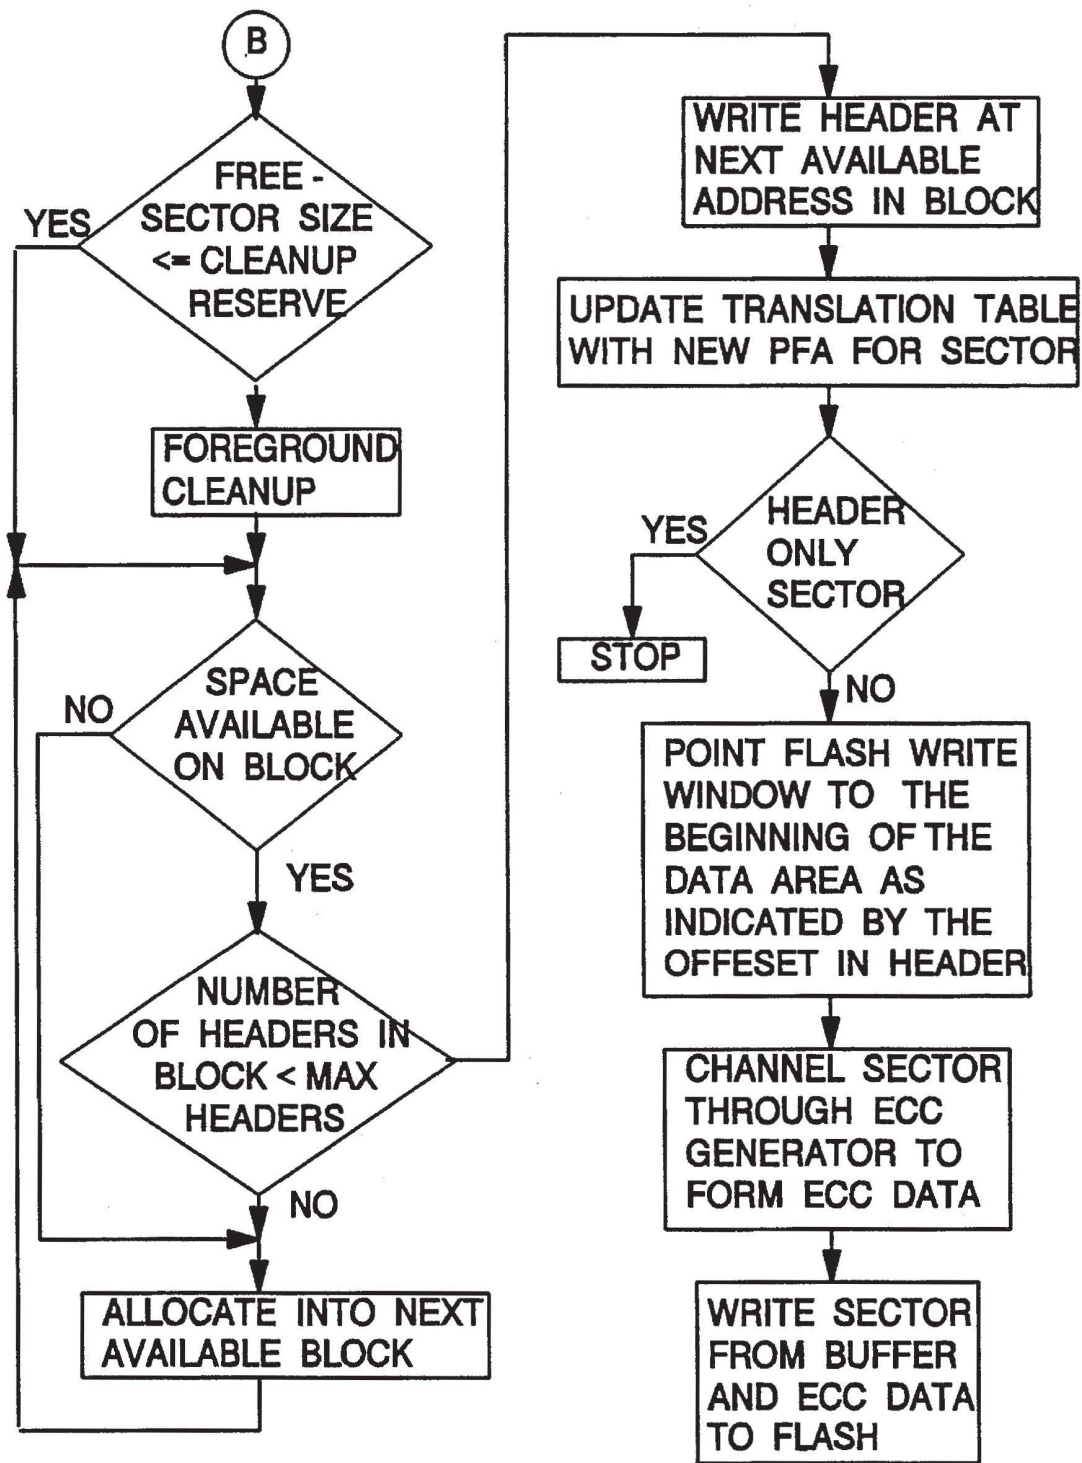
B

FREE - SECTOR SIZE <= CLEANUP RESERVE

YES

FOREGROUND CLEANUP

NO

SPACE AVAILABLE ON BLOCK

YES

NUMBER OF HEADERS IN BLOCK < MAX HEADERS

NO

ALLOCATE INTO NEXT AVAILABLE BLOCK

WRITE HEADER AT NEXT AVAILABLE ADDRESS IN BLOCK

UPDATE TRANSLATION TABLE WITH NEW PFA FOR SECTOR

YES

HEADER ONLY SECTOR

STOP

NO

POINT FLASH WRITE WINDOW TO THE BEGINNING OF THE DATA AREA AS INDICATED BY THE OFFESET IN HEADER

CHANNEL SECTOR THROUGH ECC GENERATOR TO FORM ECC DATA

WRITE SECTOR FROM BUFFER AND ECC DATA TO FLASH